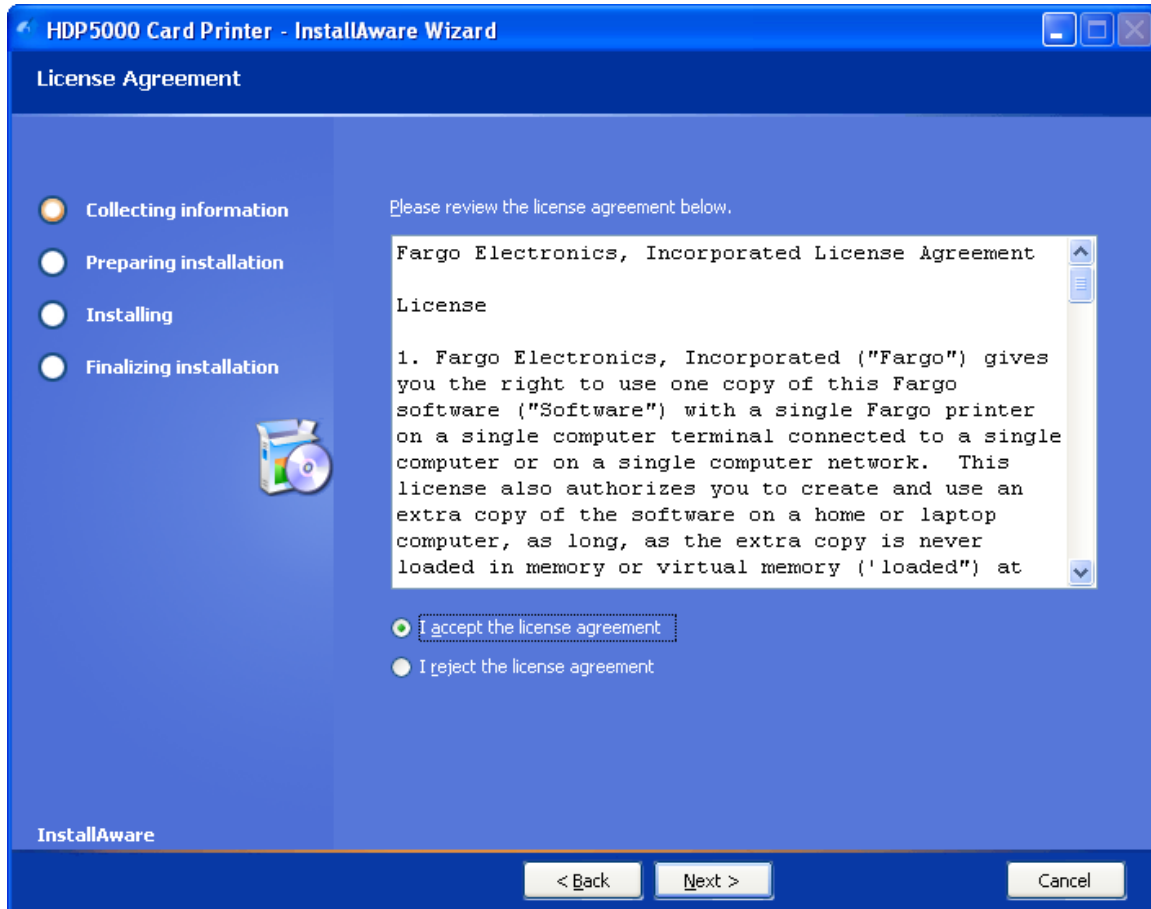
HDP5000 Card Printer - InstallAware Wizard

License Agreement

Collecting information

Preparing installation

Installing

Finalizing installation

Please review the license agreement below.

Fargo Electronics, Incorporated License Agreement

License

1. Fargo Electronics, Incorporated ("Fargo") gives you the right to use one copy of this Fargo software ("Software") with a single Fargo printer on a single computer terminal connected to a single computer or on a single computer network. This license also authorizes you to create and use an extra copy of the software on a home or laptop computer, as long, as the extra copy is never loaded in memory or virtual memory ('loaded") at

I accept the license agreement

I reject the license agreement

InstallAware

< Back

Next >

Cancel